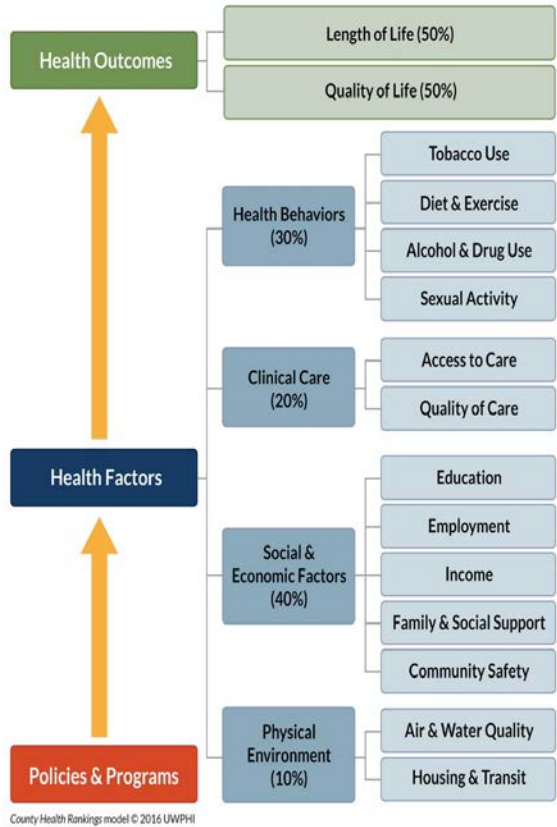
Health Outcomes

Length of Life (50%)

Quality of Life (50%)

Health Behaviors (30%)

Tobacco Use

Diet & Exercise

Alcohol & Drug Use

Sexual Activity

Clinical Care (20%)

Access to Care

Quality of Care

Health Factors

Social & Economic Factors (40%)

Education

Employment

Income

Family & Social Support

Community Safety

Physical Environment (10%)

Air & Water Quality

Housing & Transit

Policies & Programs

County Health Rankings model © 2016 UWPHI